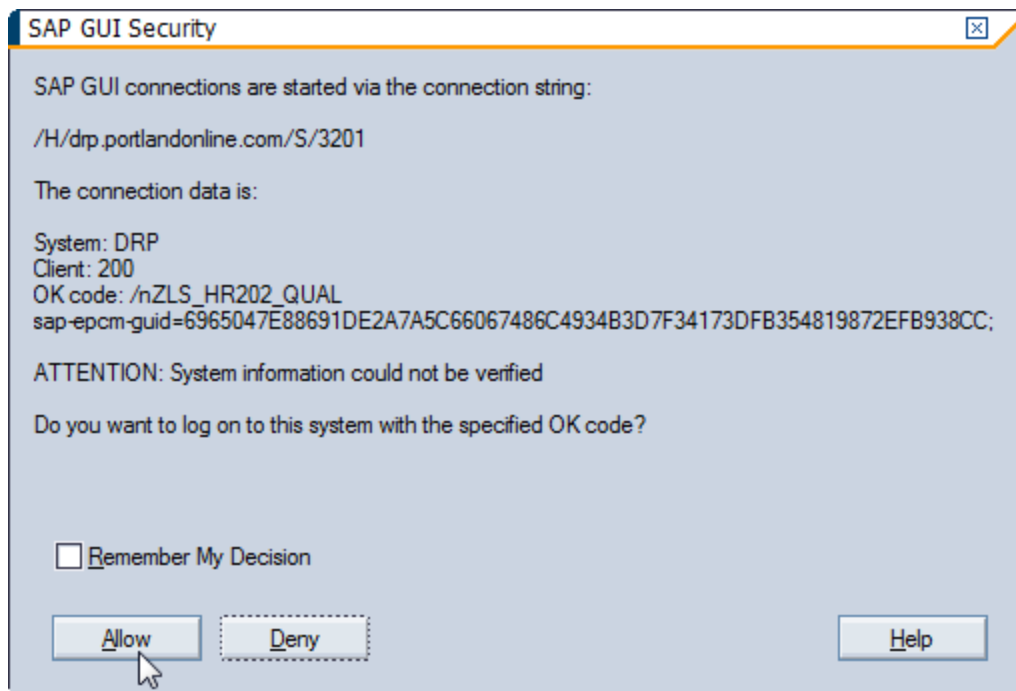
SAP GUI Security

SAP GUI connections are started via the connection string:

/H/drp.portlandonline.com/S/3201

The connection data is:

System: DRP
Client: 200
OK code: /nZLS_HR202_QUAL
sap-epcm-guid=6965047E88691DE2A7A5C66067486C4934B3D7F34173DFB354819872EFB938CC;

ATTENTION: System information could not be verified

Do you want to log on to this system with the specified OK code?

Remember My Decision

Allow

Deny

Help